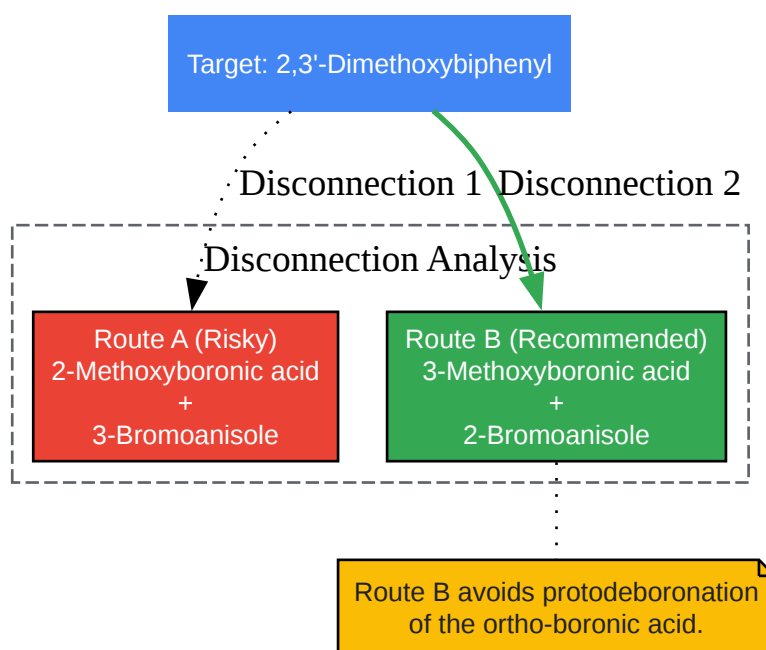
Target: 2,3'-Dimethoxybiphenyl

Disconnection 1

Disconnection 2

Disconnection Analysis

Route A (Risky)
2-Methoxyboronic acid
+
3-Bromoanisole

Route B (Recommended)
3-Methoxyboronic acid
+
2-Bromoanisole

Route B avoids protodeboronation of the ortho-boronic acid.